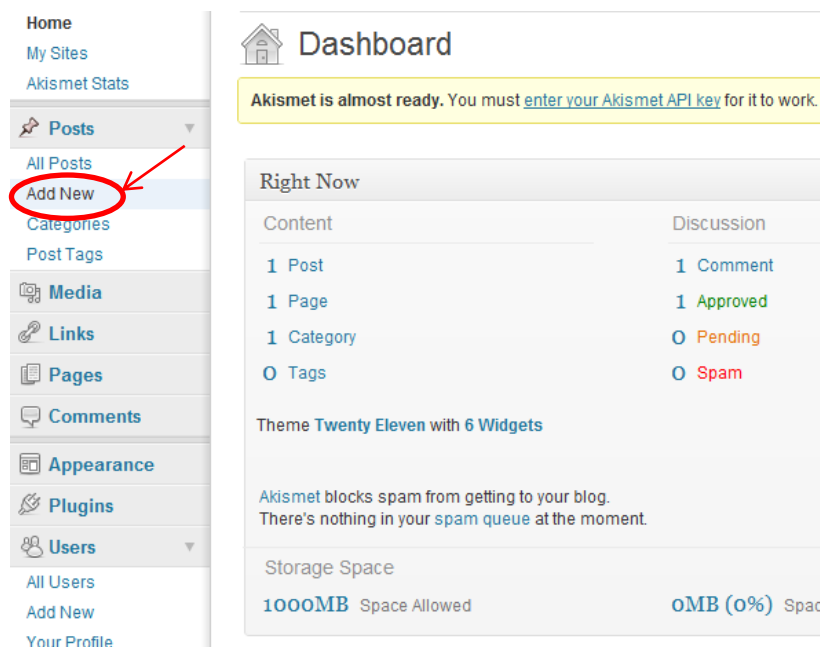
Home
My Sites
Akismet Stats

Posts
All Posts
Add New
Categories
Post Tags
Media
Links
Pages
Comments
Appearance
Plugins
Users
All Users
Add New
Your Profile

Dashboard

Akismet is almost ready. You must enter your Akismet API key for it to work.

Right Now

Content
1 Post
1 Page
1 Category
0 Tags

Discussion
1 Comment
1 Approved
0 Pending
0 Spam

Theme Twenty Eleven with 6 Widgets

Akismet blocks spam from getting to your blog.
There's nothing in your spam queue at the moment.

Storage Space
1000MB Space Allowed
0MB (0%) Spac